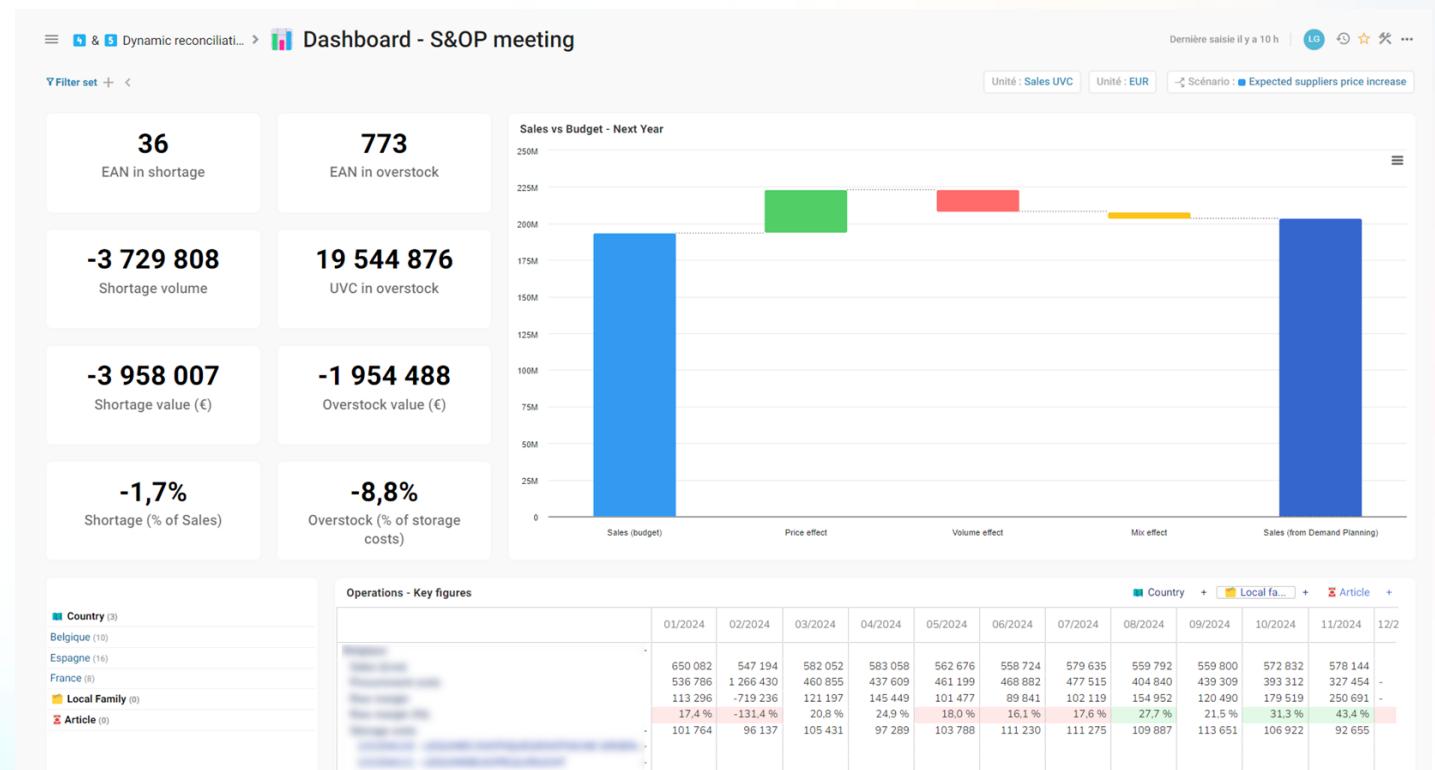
& Dynamic reconciliati... > Dashboard - S&OP meeting

Dernière saisie il y a 10 h LG

Filter set +

Unité : Sales UVC   Unité : EUR   Scénario : Expected suppliers price increase

36
EAN in shortage

773
EAN in overstock

-3 729 808
Shortage volume

19 544 876
UVC in overstock

-3 958 007
Shortage value (€)

-1 954 488
Overstock value (€)

-1,7%
Shortage (% of Sales)

-8,8%
Overstock (% of storage costs)

Sales vs Budget - Next Year

250M
225M
200M
175M
150M
125M
100M
75M
50M
25M
0

Sales (budget)   Price effect   Volume effect   Mix effect   Sales (from Demand Planning)

Country (3)
Belgique (10)
Espagne (16)
France (8)
Local Family (0)
Article (0)

Operations - Key figures

Country +   Local fa... +   Article +

| | 01/2024 | 02/2024 | 03/2024 | 04/2024 | 05/2024 | 06/2024 | 07/2024 | 08/2024 | 09/2024 | 10/2024 | 11/2024 | 12/2 |
|---|---|---|---|---|---|---|---|---|---|---|---|---|
| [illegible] | | | | | | | | | | | | |
| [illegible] | 650 082 | 547 194 | 582 052 | 583 058 | 562 676 | 558 724 | 579 635 | 559 792 | 559 800 | 572 832 | 578 144 | |
| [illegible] | 536 786 | 1 266 430 | 460 855 | 437 609 | 461 199 | 468 882 | 477 515 | 404 840 | 439 309 | 393 312 | 327 454 | - |
| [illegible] | 113 296 | -719 236 | 121 197 | 145 449 | 101 477 | 89 841 | 102 119 | 154 952 | 120 490 | 179 519 | 250 691 | - |
| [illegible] | 17,4 % | -131,4 % | 20,8 % | 24,9 % | 18,0 % | 16,1 % | 17,6 % | 27,7 % | 21,5 % | 31,3 % | 43,4 % | |
| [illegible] | 101 764 | 96 137 | 105 431 | 97 289 | 103 788 | 111 230 | 111 275 | 109 887 | 113 651 | 106 922 | 92 655 | |